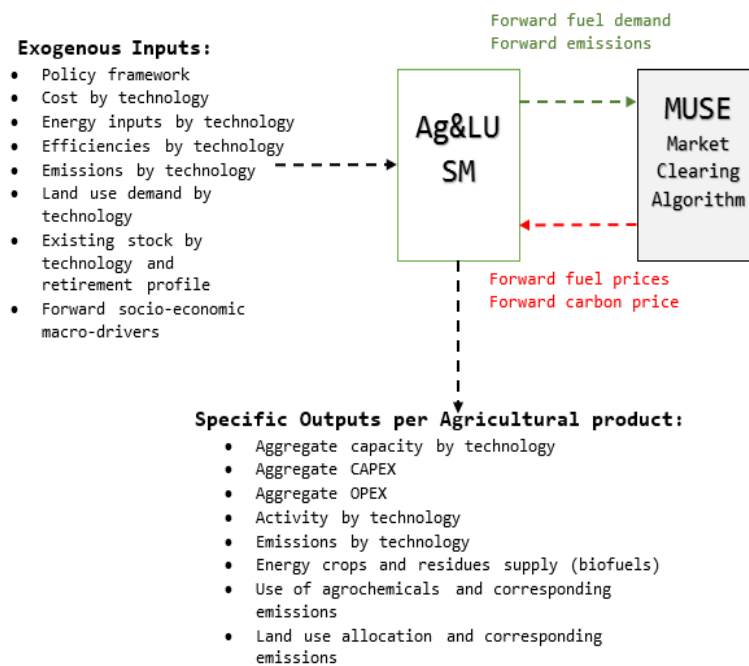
Exogenous Inputs:

- Policy framework
- Cost by technology
- Energy inputs by technology
- Efficiencies by technology
- Emissions by technology
- Land use demand by technology
- Existing stock by technology and retirement profile
- Forward socio-economic macro-drivers

Forward fuel demand
Forward emissions

Ag&LU SM

MUSE
Market Clearing Algorithm

Forward fuel prices
Forward carbon price

Specific Outputs per Agricultural product:

- Aggregate capacity by technology
- Aggregate CAPEX
- Aggregate OPEX
- Activity by technology
- Emissions by technology
- Energy crops and residues supply (biofuels)
- Use of agrochemicals and corresponding emissions
- Land use allocation and corresponding emissions